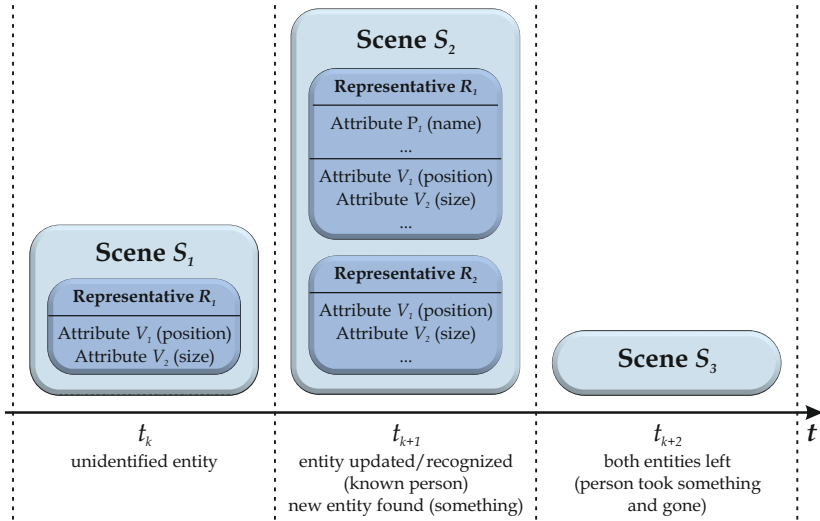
Scene $S_2$

Representative $R_1$

Attribute $P_1$ (name)

...

Attribute $V_1$ (position)
Attribute $V_2$ (size)

...

Representative $R_2$

Attribute $V_1$ (position)
Attribute $V_2$ (size)

...

Scene $S_1$

Representative $R_1$

Attribute $V_1$ (position)
Attribute $V_2$ (size)

Scene $S_3$

$t$

$t_k$
unidentified entity

$t_{k+1}$
entity updated/recognized (known person)
new entity found (something)

$t_{k+2}$
both entities left (person took something and gone)